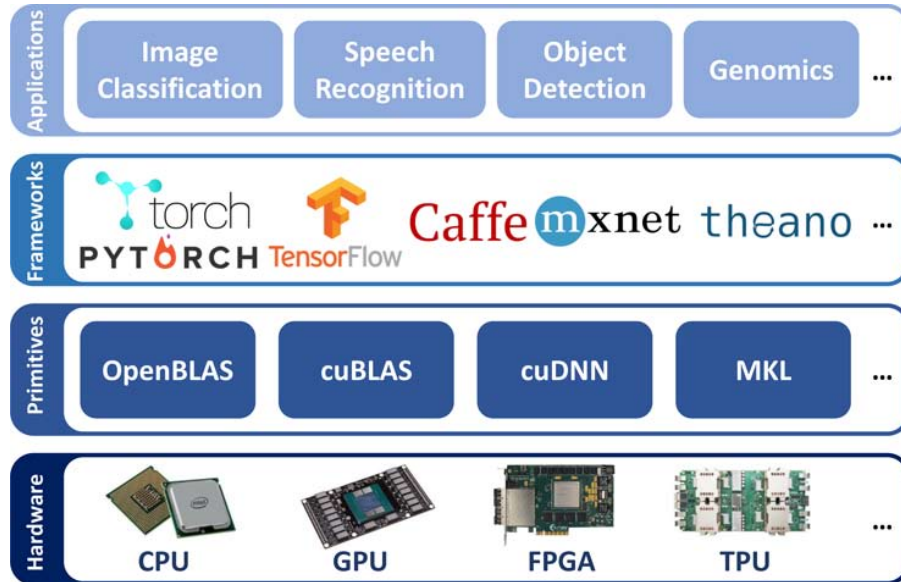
Applications

Image Classification

Speech Recognition

Object Detection

Genomics

...

Frameworks

torch

PYTORCH

TensorFlow

Caffe

mxnet

theano

...

Primitives

OpenBLAS

cuBLAS

cuDNN

MKL

...

Hardware

CPU

GPU

FPGA

TPU

...